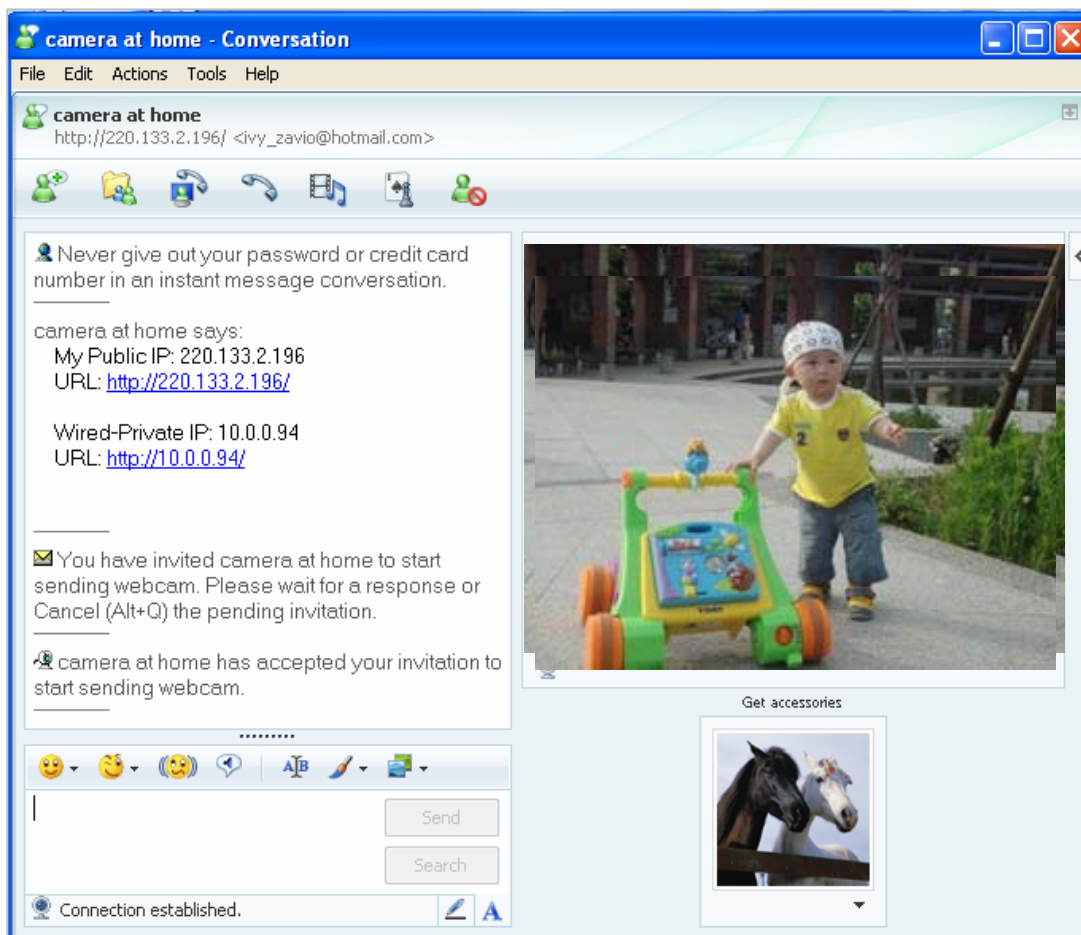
camera at home - Conversation

File Edit Actions Tools Help

camera at home
http://220.133.2.196/ <ivy_zavio@hotmail.com>

Never give out your password or credit card number in an instant message conversation.

camera at home says:
My Public IP: 220.133.2.196
URL: http://220.133.2.196/

Wired-Private IP: 10.0.0.94
URL: http://10.0.0.94/

You have invited camera at home to start sending webcam. Please wait for a response or Cancel (Alt+Q) the pending invitation.

camera at home has accepted your invitation to start sending webcam.

Send

Search

Connection established.

Get accessories